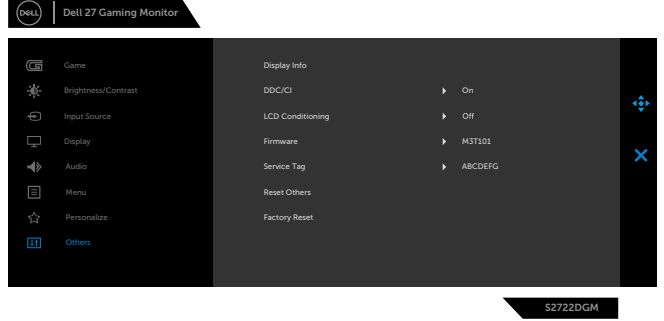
DELL Dell 27 Gaming Monitor

Game
Brightness/Contrast
Input Source
Display
Audio
Menu
Personalize
Others

Display Info
DDC/CI On
LCD Conditioning Off
Firmware M3T101
Service Tag ABCDEFG
Reset Others
Factory Reset

S2722DGM